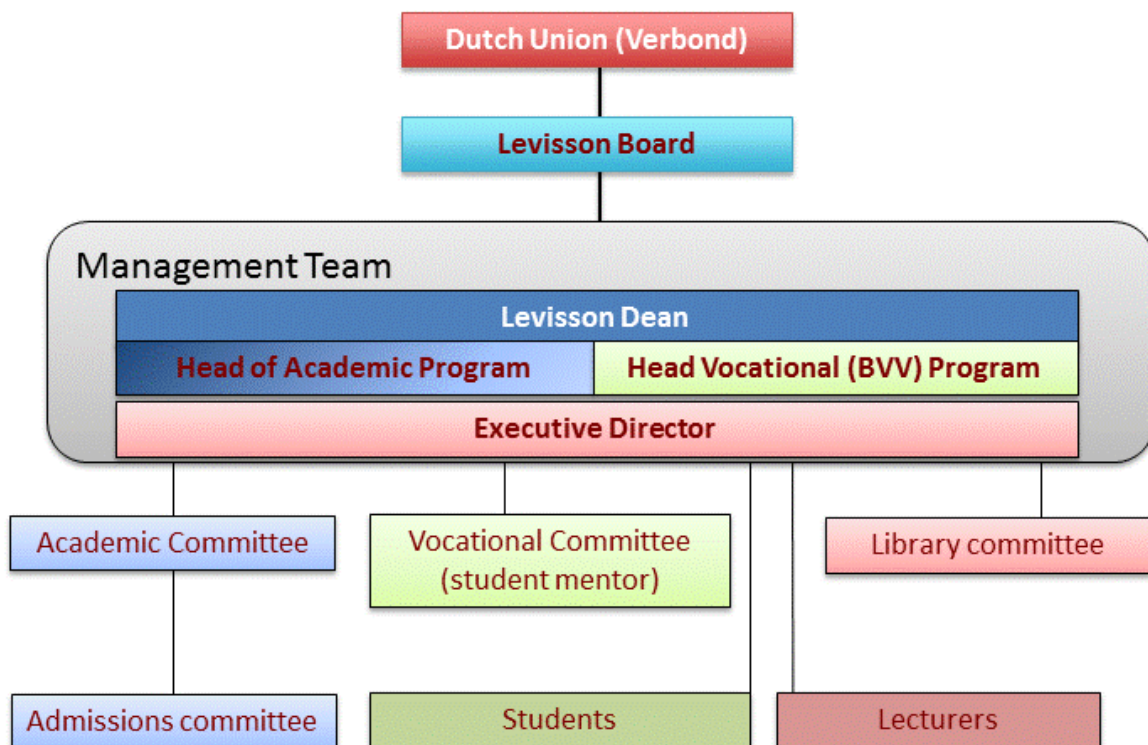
Dutch Union (Verbond)

Levisson Board

Management Team

Levisson Dean

Head of Academic Program

Head Vocational (BVV) Program

Executive Director

Academic Committee

Vocational Committee (student mentor)

Library committee

Admissions committee

Students

Lecturers